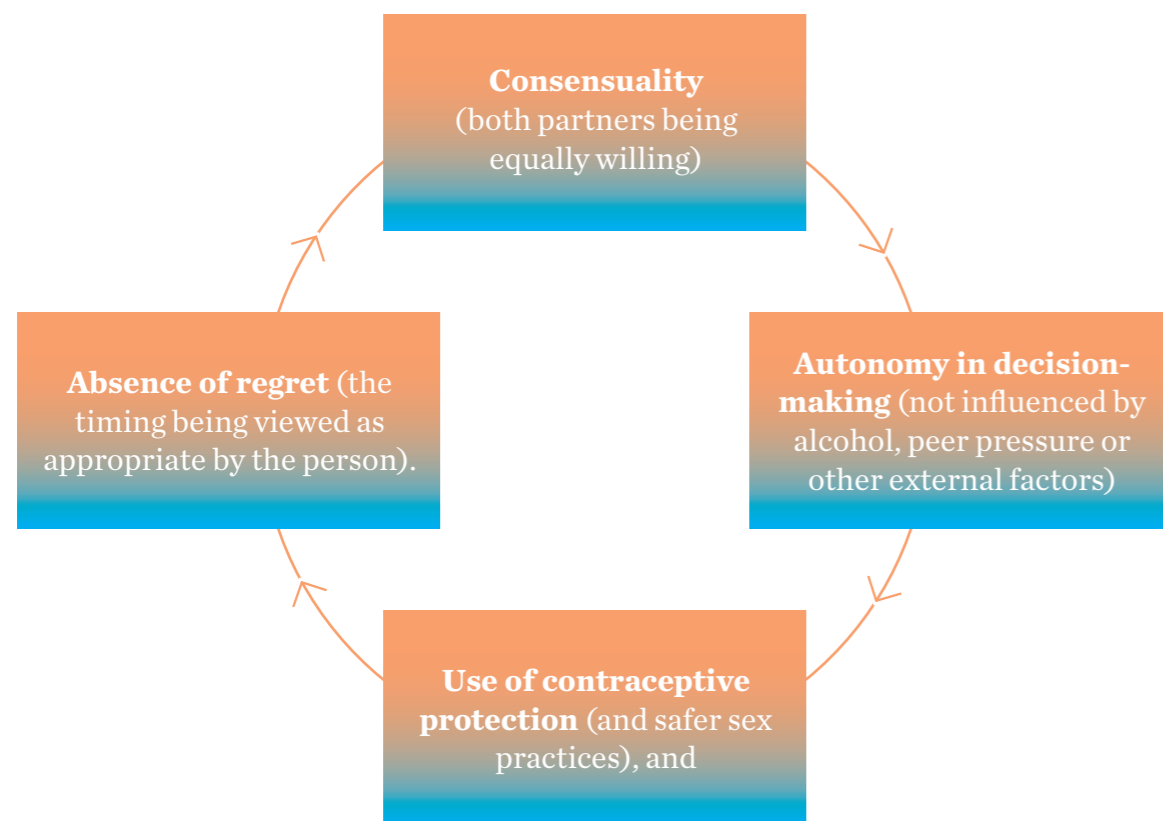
Consensuality (both partners being equally willing)

Autonomy in decision-making (not influenced by alcohol, peer pressure or other external factors)

Use of contraceptive protection (and safer sex practices), and

Absence of regret (the timing being viewed as appropriate by the person).